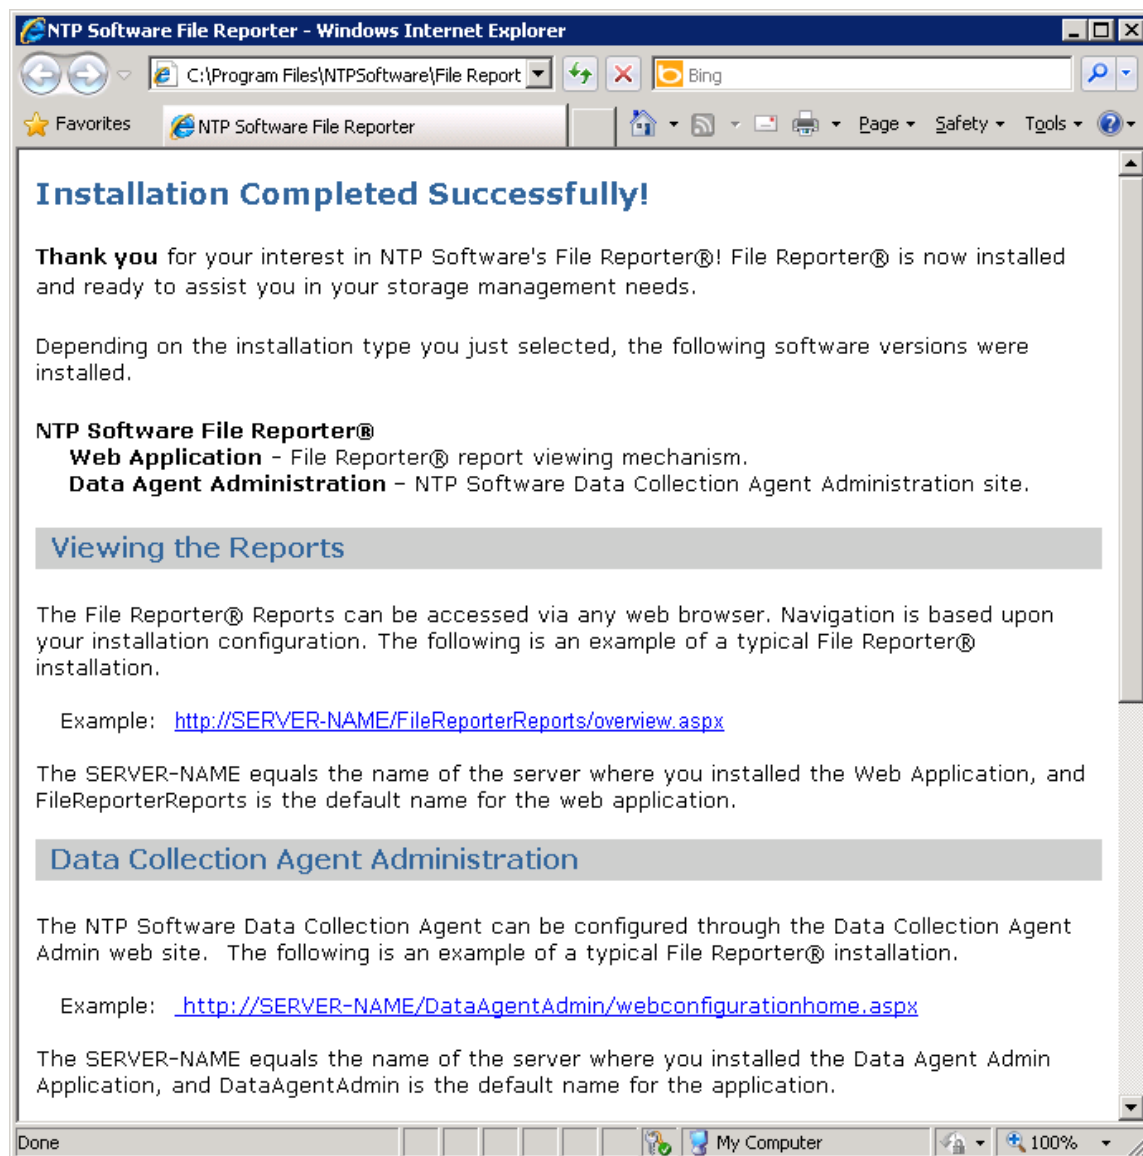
NTP Software File Reporter - Windows Internet Explorer

C:\Program Files\NTPSoftware\File Report

Bing

Favorites

NTP Software File Reporter

Page ▾ Safety ▾ Tools ▾

Installation Completed Successfully!

Thank you for your interest in NTP Software's File Reporter®! File Reporter® is now installed and ready to assist you in your storage management needs.

Depending on the installation type you just selected, the following software versions were installed.

NTP Software File Reporter®
Web Application - File Reporter® report viewing mechanism.
Data Agent Administration - NTP Software Data Collection Agent Administration site.

Viewing the Reports

The File Reporter® Reports can be accessed via any web browser. Navigation is based upon your installation configuration. The following is an example of a typical File Reporter® installation.

Example: http://SERVER-NAME/FileReporterReports/overview.aspx

The SERVER-NAME equals the name of the server where you installed the Web Application, and FileReporterReports is the default name for the web application.

Data Collection Agent Administration

The NTP Software Data Collection Agent can be configured through the Data Collection Agent Admin web site. The following is an example of a typical File Reporter® installation.

Example: http://SERVER-NAME/DataAgentAdmin/webconfigurationhome.aspx

The SERVER-NAME equals the name of the server where you installed the Data Agent Admin Application, and DataAgentAdmin is the default name for the application.

Done

My Computer

100%